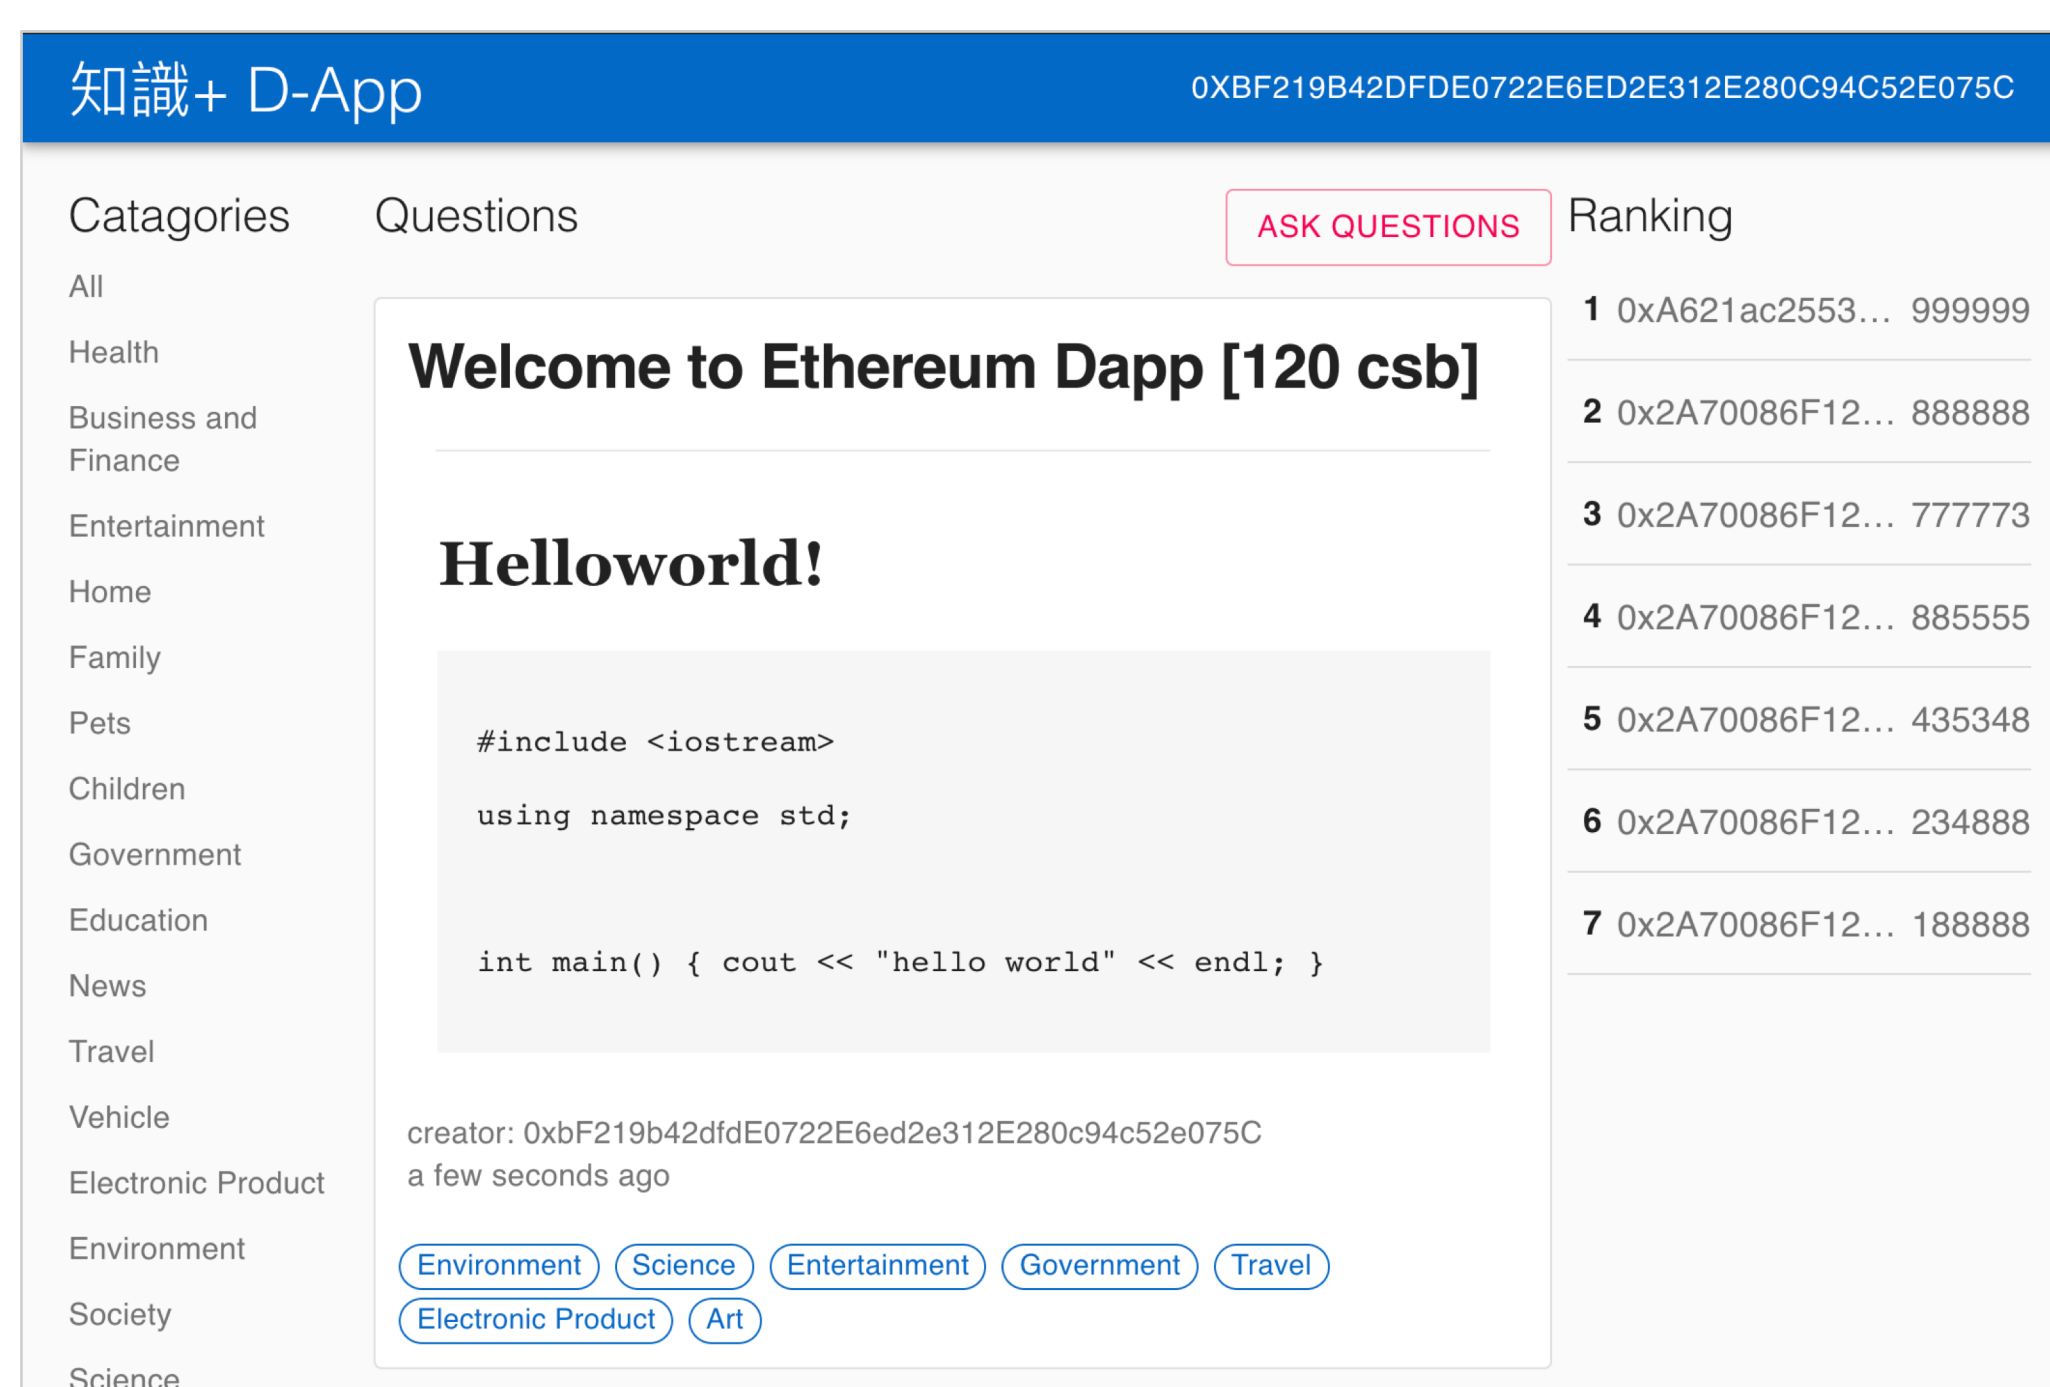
知識+ D-App

0XBF219B42DFDE0722E6ED2E312E280C94C52E075C

Catagories

All

Health

Business and Finance

Entertainment

Home

Family

Pets

Children

Government

Education

News

Travel

Vehicle

Electronic Product

Environment

Society

Science

Questions

ASK QUESTIONS

Welcome to Ethereum Dapp [120 csb]

Helloworld!

```
#include <iostream>

using namespace std;


int main() { cout << "hello world" << endl; }
```

creator: 0xbF219b42dfdE0722E6ed2e312E280c94c52e075C
a few seconds ago

Environment Science Entertainment Government Travel Electronic Product Art

Ranking

| | | |
|---|---|---|
| 1 | 0xA621ac2553... | 999999 |
| 2 | 0x2A70086F12... | 888888 |
| 3 | 0x2A70086F12... | 777773 |
| 4 | 0x2A70086F12... | 885555 |
| 5 | 0x2A70086F12... | 435348 |
| 6 | 0x2A70086F12... | 234888 |
| 7 | 0x2A70086F12... | 188888 |